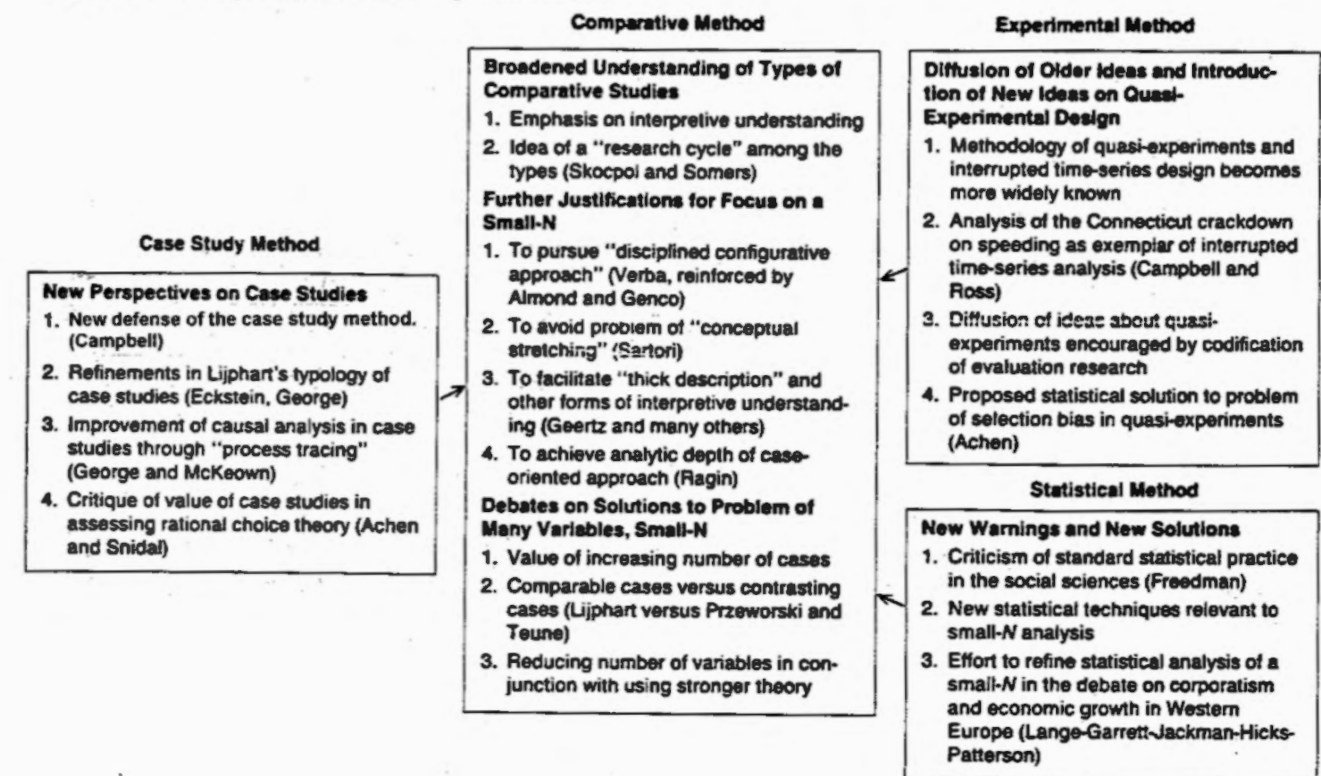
Case Study Method

New Perspectives on Case Studies
1. New defense of the case study method. (Campbell)
2. Refinements in Lijphart's typology of case studies (Eckstein, George)
3. Improvement of causal analysis in case studies through "process tracing" (George and McKeown)
4. Critique of value of case studies in assessing rational choice theory (Achen and Snidal)

Comparative Method

Broadened Understanding of Types of Comparative Studies
1. Emphasis on interpretive understanding
2. Idea of a "research cycle" among the types (Skocpol and Somers)
Further Justifications for Focus on a Small-N
1. To pursue "disciplined configurative approach" (Verba, reinforced by Almond and Genco)
2. To avoid problem of "conceptual stretching" (Sartori)
3. To facilitate "thick description" and other forms of interpretive understanding (Geertz and many others)
4. To achieve analytic depth of case-oriented approach (Ragin)
Debates on Solutions to Problem of Many Variables, Small-N
1. Value of increasing number of cases
2. Comparable cases versus contrasting cases (Lijphart versus Przeworski and Teune)
3. Reducing number of variables in conjunction with using stronger theory

Experimental Method

Diffusion of Older Ideas and Introduction of New Ideas on Quasi-Experimental Design
1. Methodology of quasi-experiments and interrupted time-series design becomes more widely known
2. Analysis of the Connecticut crackdown on speeding as exemplar of interrupted time-series analysis (Campbell and Ross)
3. Diffusion of ideas about quasi-experiments encouraged by codification of evaluation research
4. Proposed statistical solution to problem of selection bias in quasi-experiments (Achen)

Statistical Method

New Warnings and New Solutions
1. Criticism of standard statistical practice in the social sciences (Freedman)
2. New statistical techniques relevant to small-N analysis
3. Effort to refine statistical analysis of a small-N in the debate on corporatism and economic growth in Western Europe (Lange-Garrett-Jackman-Hicks-Patterson)